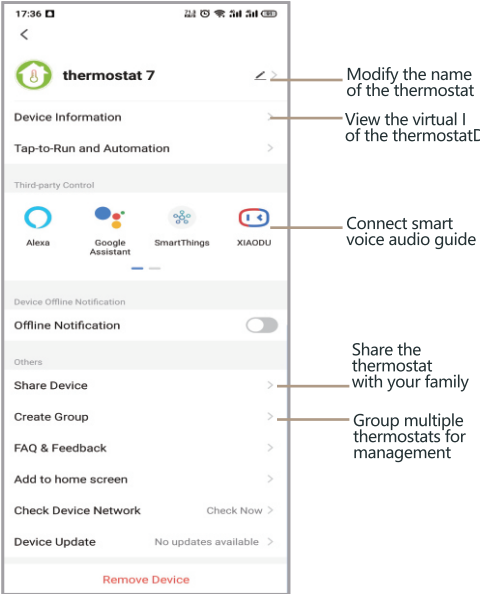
17:36

<

thermostat 7

Modify the name of the thermostat

Device Information

View the virtual I of the thermostatD

Tap-to-Run and Automation

Third-party Control

Alexa

Google Assistant

SmartThings

XIAODU

Connect smart voice audio guide

Device Offline Notification

Offline Notification

Others

Share Device

Share the thermostat with your family

Create Group

Group multiple thermostats for management

FAQ & Feedback

Add to home screen

Check Device Network

Check Now

Device Update

No updates available

Remove Device